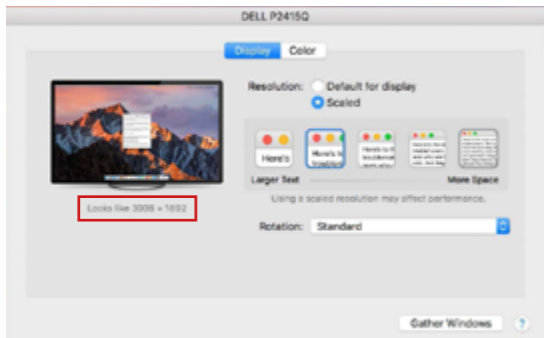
DELL P2415Q

Display Color

Resolution: Default for display
Scaled

Here's
Here's to
Here's to troublemak
Here's to the crazy ones
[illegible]

Larger Text
More Space

Using a scaled resolution may affect performance.

Looks like 3008 × 1692

Rotation: Standard

Gather Windows
?